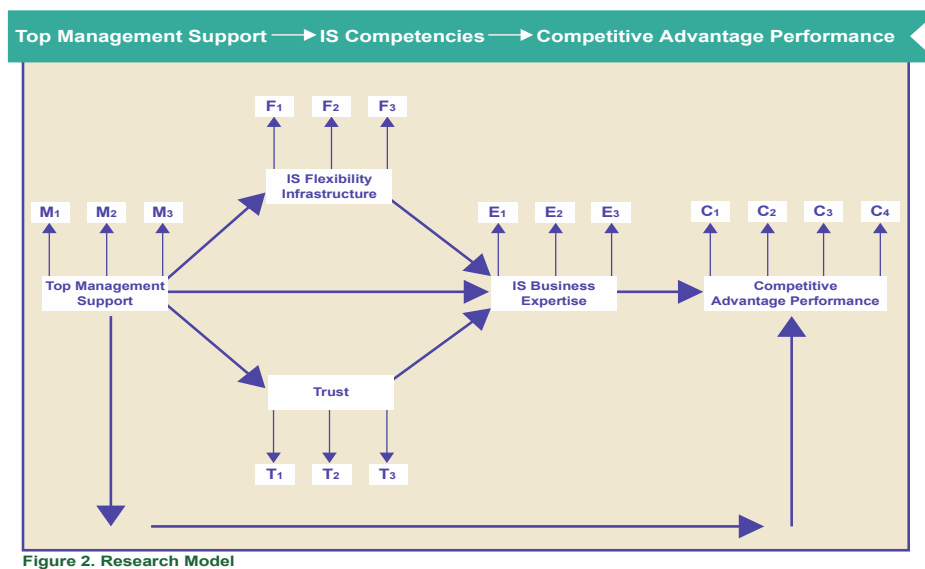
Top Management Support → IS Competencies → Competitive Advantage Performance

$F_1$ $F_2$ $F_3$

IS Flexibility Infrastructure

$M_1$ $M_2$ $M_3$

Top Management Support

$E_1$ $E_2$ $E_3$

IS Business Expertise

$C_1$ $C_2$ $C_3$ $C_4$

Competitive Advantage Performance

Trust

$T_1$ $T_2$ $T_3$

Figure 2. Research Model